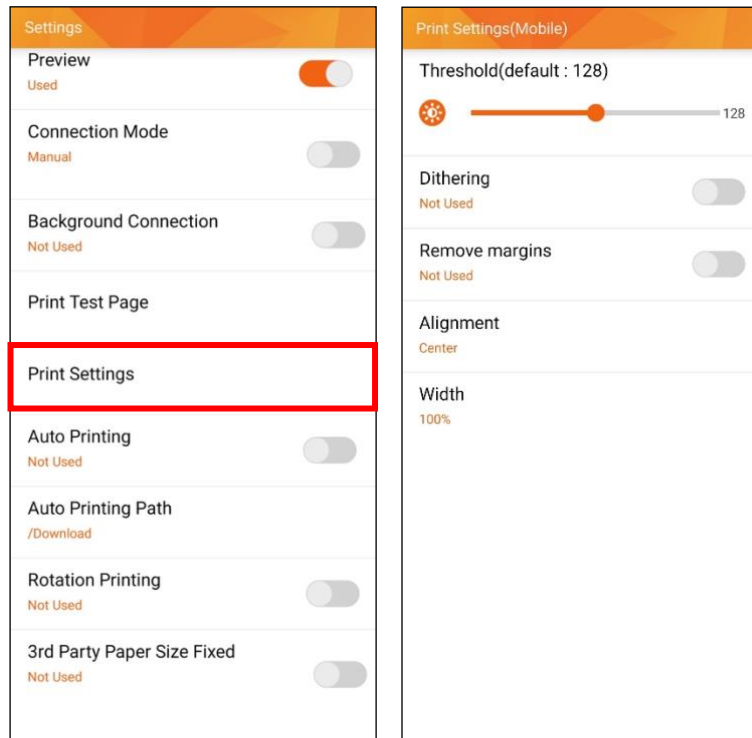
Settings

Preview
Used

Connection Mode
Manual

Background Connection
Not Used

Print Test Page

Print Settings

Auto Printing
Not Used

Auto Printing Path
/Download

Rotation Printing
Not Used

3rd Party Paper Size Fixed
Not Used

Print Settings(Mobile)

Threshold(default : 128)

128

Dithering
Not Used

Remove margins
Not Used

Alignment
Center

Width
100%